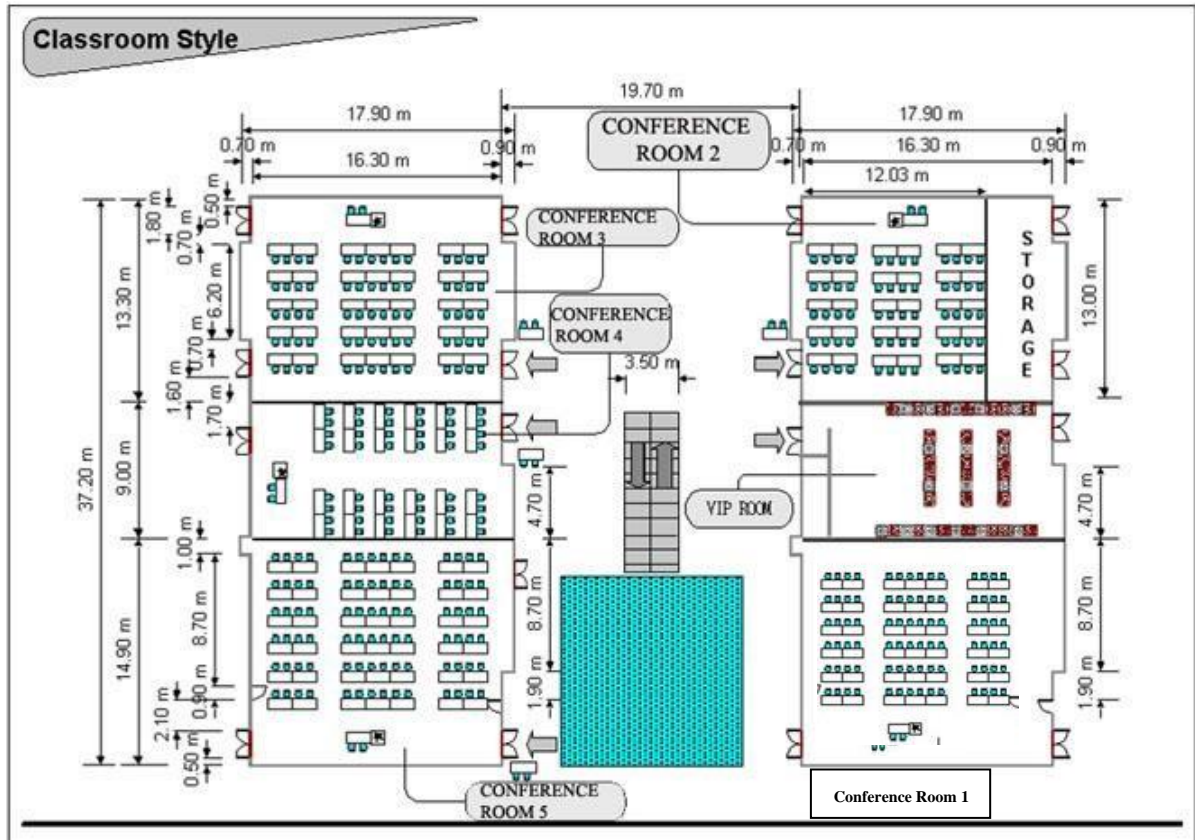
Classroom Style

19.70 m

17.90 m

0.70 m

16.30 m

0.90 m

CONFERENCE ROOM 2

17.90 m

0.70 m

16.30 m

0.90 m

12.03 m

0.50 m

1.80 m

0.70 m

CONFERENCE ROOM 3

STORAGE

13.30 m

6.20 m

13.00 m

CONFERENCE ROOM 4

0.70 m

3.50 m

1.60 m

1.70 m

37.20 m

9.00 m

VIP ROOM

4.70 m

4.70 m

1.00 m

8.70 m

8.70 m

8.70 m

14.90 m

0.90 m

1.90 m

1.90 m

2.10 m

0.50 m

CONFERENCE ROOM 5

Conference Room 1